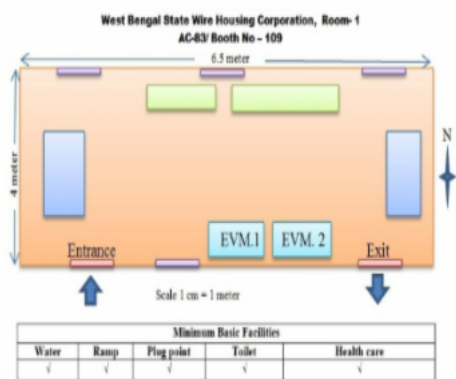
West Bengal State Wire Housing Corporation, Room- 1
AC-83/ Booth No – 109

6.5 meter

4 meter

N

EVM.1 EVM. 2

Entrance

Exit

Scale 1 cm = 1 meter

| Minimum Basic Facilities | | | | |
|---|---|---|---|---|
| Water | Ramp | Plug point | Toilet | Health care |
| √ | √ | √ | √ | √ |